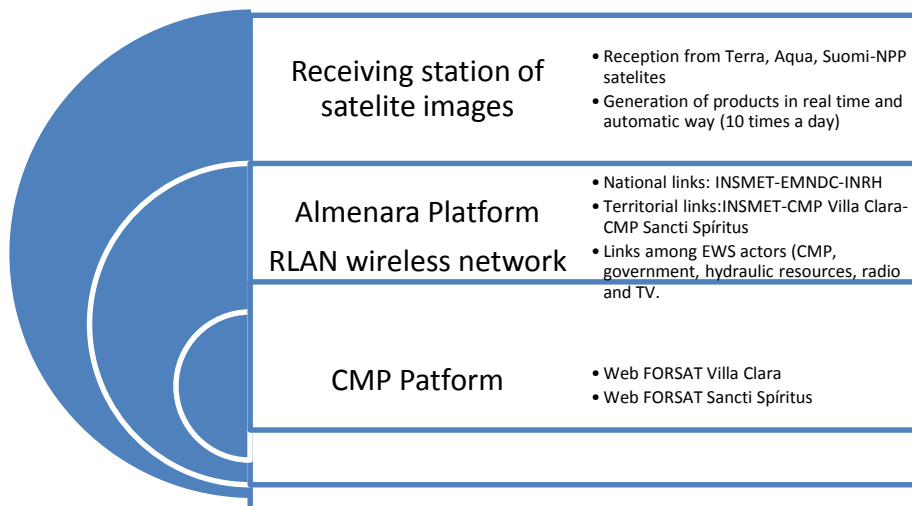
Receiving station of satelite images

• Reception from Terra, Aqua, Suomi-NPP satelites
• Generation of products in real time and automatic way (10 times a day)

Almenara Platform
RLAN wireless network

• National links: INSMET-EMNDC-INRH
• Territorial links:INSMET-CMP Villa Clara-CMP Sancti Spíritus
• Links among EWS actors (CMP, government, hydraulic resources, radio and TV.

CMP Patform

• Web FORSAT Villa Clara
• Web FORSAT Sancti Spíritus